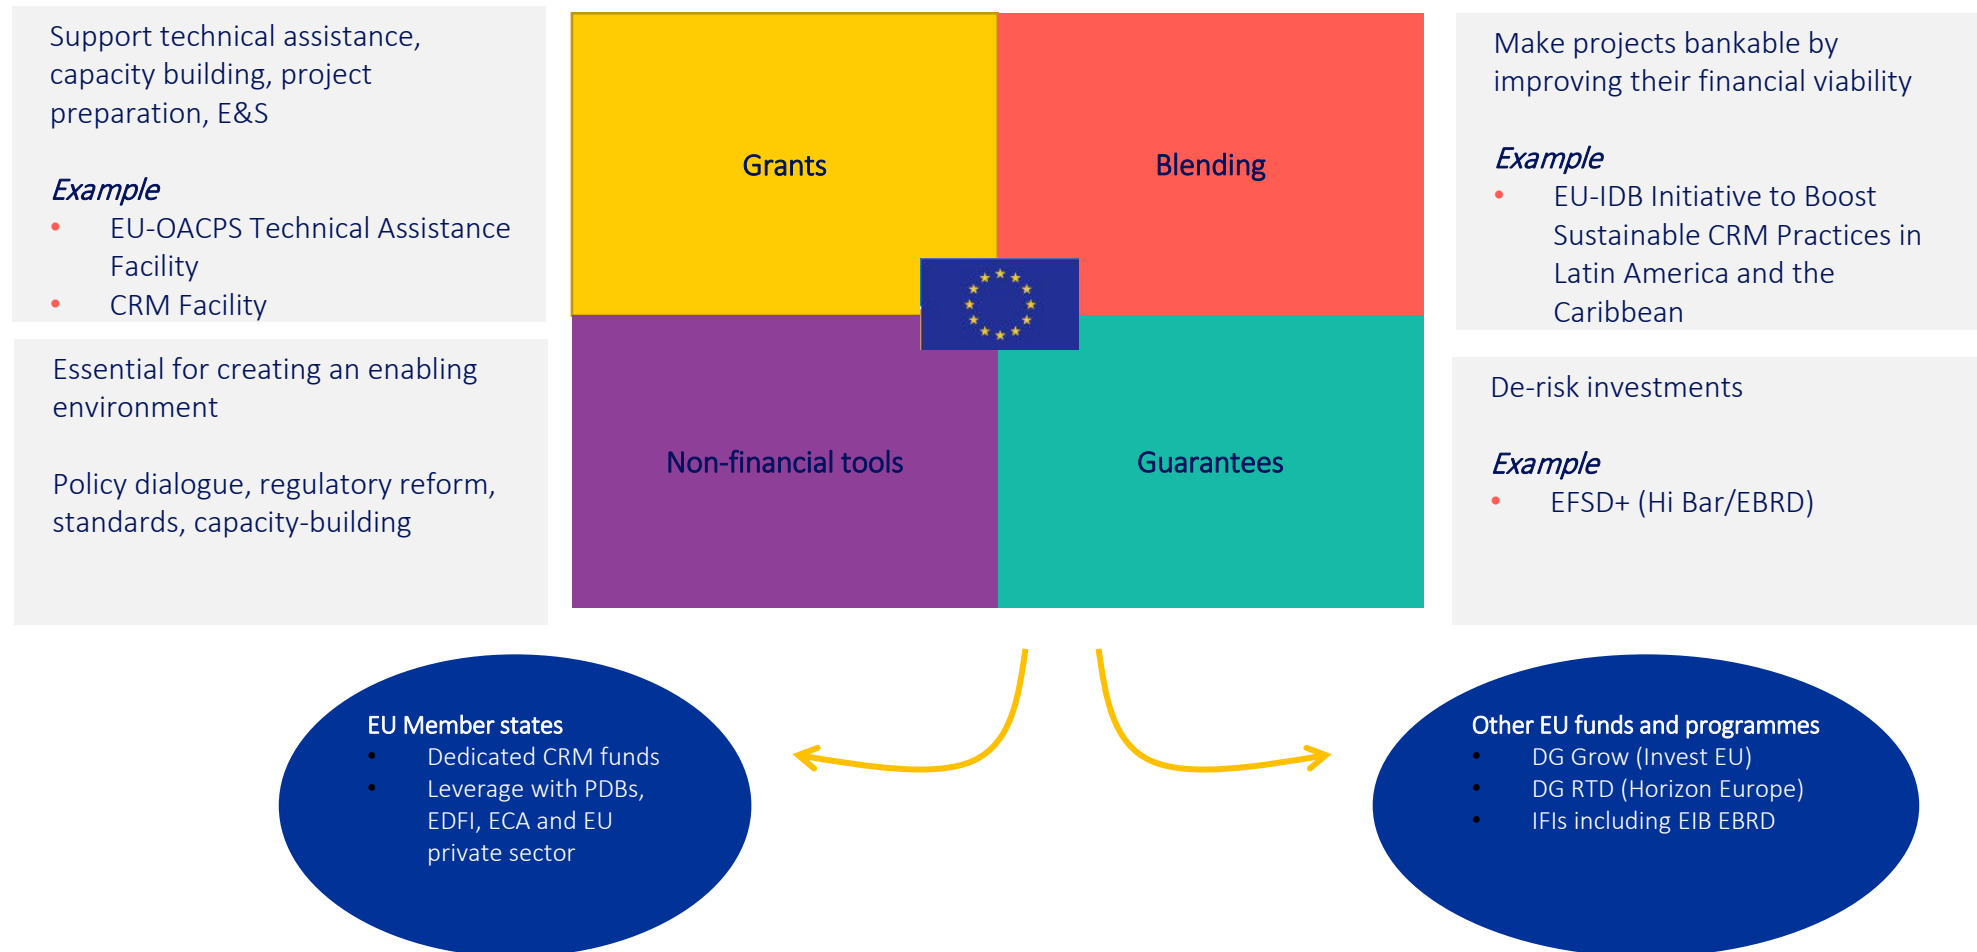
Support technical assistance, capacity building, project preparation, E&S

Example
- EU-OACPS Technical Assistance Facility
- CRM Facility

Essential for creating an enabling environment

Policy dialogue, regulatory reform, standards, capacity-building

Grants

Blending

Non-financial tools

Guarantees

Make projects bankable by improving their financial viability

Example
- EU-IDB Initiative to Boost Sustainable CRM Practices in Latin America and the Caribbean

De-risk investments

Example
- EFSD+ (Hi Bar/EBRD)

EU Member states
- Dedicated CRM funds
- Leverage with PDBs, EDFI, ECA and EU private sector

Other EU funds and programmes
- DG Grow (Invest EU)
- DG RTD (Horizon Europe)
- IFIs including EIB EBRD